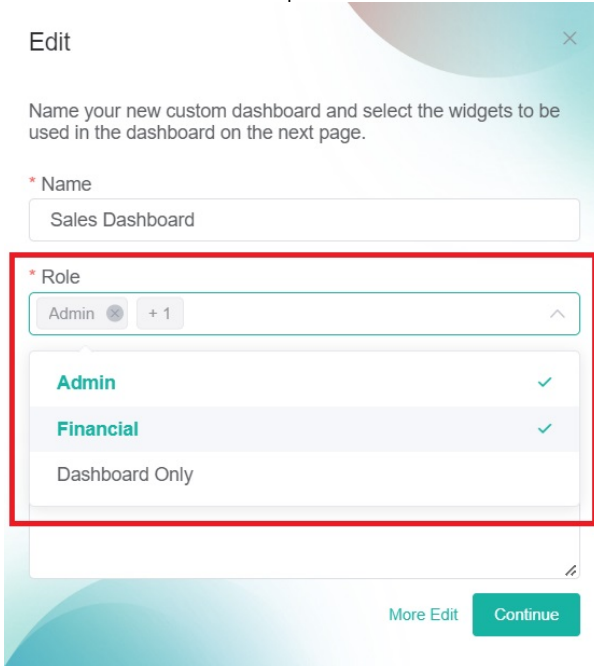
Edit

×

Name your new custom dashboard and select the widgets to be used in the dashboard on the next page.

* Name

Sales Dashboard

* Role

Admin ⊗ + 1

Admin ✓

Financial ✓

Dashboard Only

More Edit

Continue